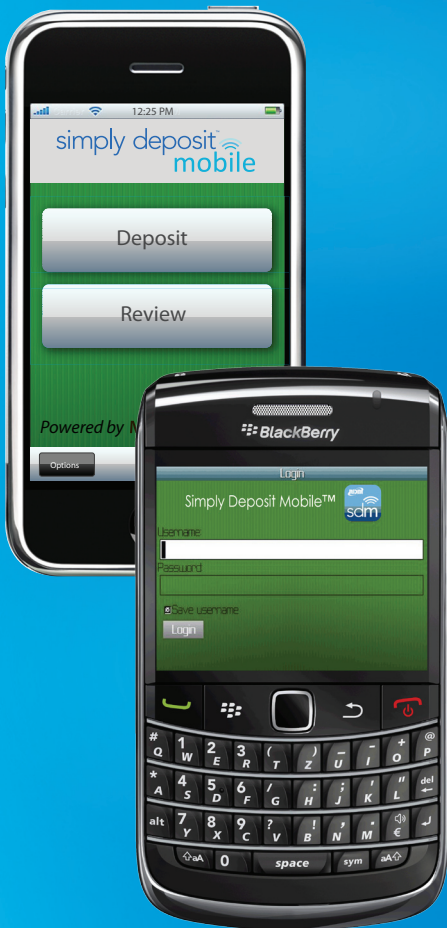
12:25 PM

simply deposit™ mobile

Deposit

Review

Powered by M

Options

BlackBerry

Login

Simply Deposit Mobile™

sdm

Username

Password

Save username

Login

# 1 2 3 ( ) _ - + @
Q W E R T Y U I O P
* 4 5 6 / : ; ' "
A S D F G H J K L del
alt 7 8 9 ? ! , . €
Z X C V B N M
aA 0 space sym aA